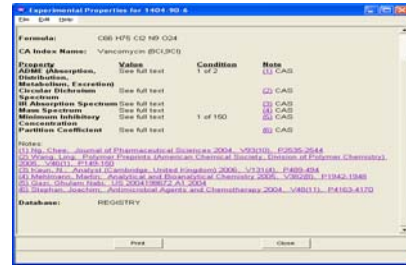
Experimental Properties for 1404-90-6

File Edit Help

Formula: C66 H75 Cl2 N9 O24

CA Index Name: Vancomycin (8CI,9CI)

| Property | Value | Condition | Note |
|---|---|---|---|
| ADME (Absorption, Distribution, Metabolism, Excretion) | See full text | 1 of 2 | (1) CAS |
| Circular Dichroism Spectrum | See full text | | (2) CAS |
| IR Absorption Spectrum | See full text | | (3) CAS |
| Mass Spectrum | See full text | | (4) CAS |
| Minimum Inhibitory Concentration | See full text | 1 of 150 | (5) CAS |
| Partition Coefficient | See full text | | (6) CAS |

Notes:
(1) Ng, Chee, Journal of Pharmaceutical Sciences 2004, V93(10), P2535-2544
(2) Wang, Ling, Polymer Preprints (American Chemical Society, Division of Polymer Chemistry) 2005, V46(1), P149-150
(3) Haun, N., Analyst (Cambridge, United Kingdom) 2006, V131(4), P489-494
(4) Mahimann, Martin, Analytical and Bioanalytical Chemistry 2005, V382(8), P1942-1948
(5) Gazi, Ghulam Nabi, US 2004186072 A1 2004
(6) Stephan, Joachim, Antimicrobial Agents and Chemotherapy 2004, V48(11), P4163-4170

Database: REGISTRY

Print Close